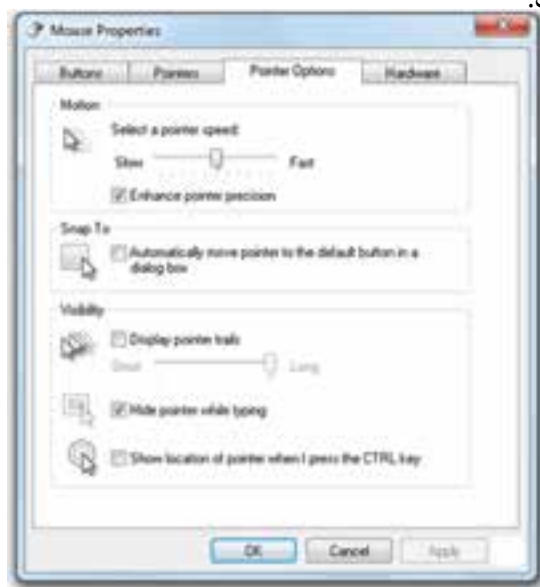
Mouse Properties

Buttons | Pointers | Pointer Options | Hardware

Motion
Select a pointer speed:
Slow Fast
☑ Enhance pointer precision

Snap To
☐ Automatically move pointer to the default button in a dialog box

Visibility
☐ Display pointer trails
Short Long
☑ Hide pointer while typing
☐ Show location of pointer when I press the CTRL key

OK Cancel Apply